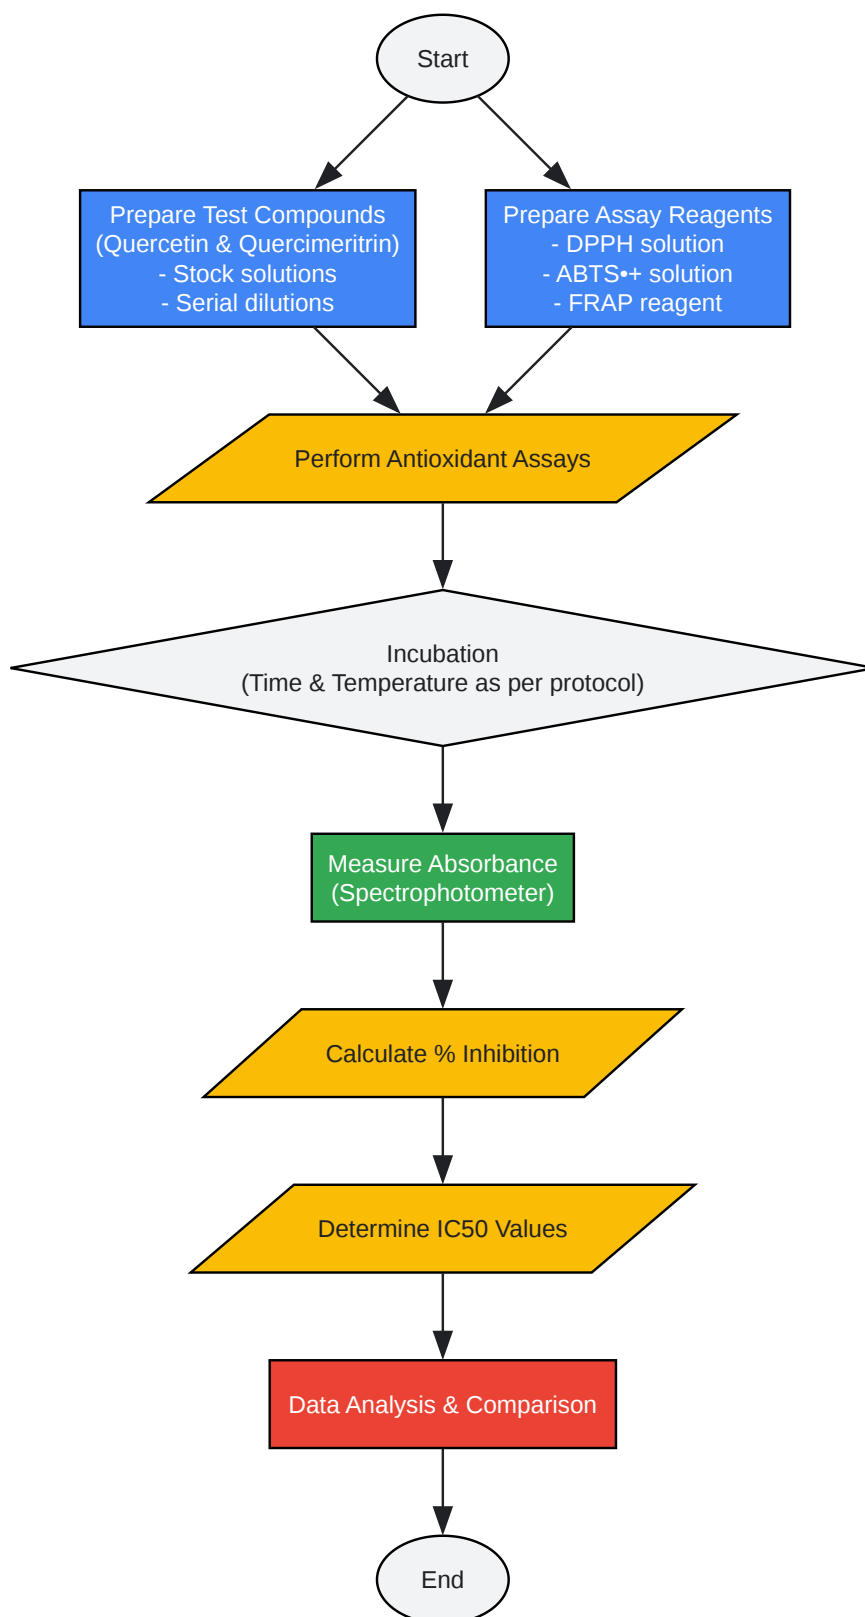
Start

Prepare Test Compounds
(Quercetin & Quercimeritrin)
- Stock solutions
- Serial dilutions

Prepare Assay Reagents
- DPPH solution
- ABTS•+ solution
- FRAP reagent

Perform Antioxidant Assays

Incubation
(Time & Temperature as per protocol)

Measure Absorbance
(Spectrophotometer)

Calculate % Inhibition

Determine IC50 Values

Data Analysis & Comparison

End